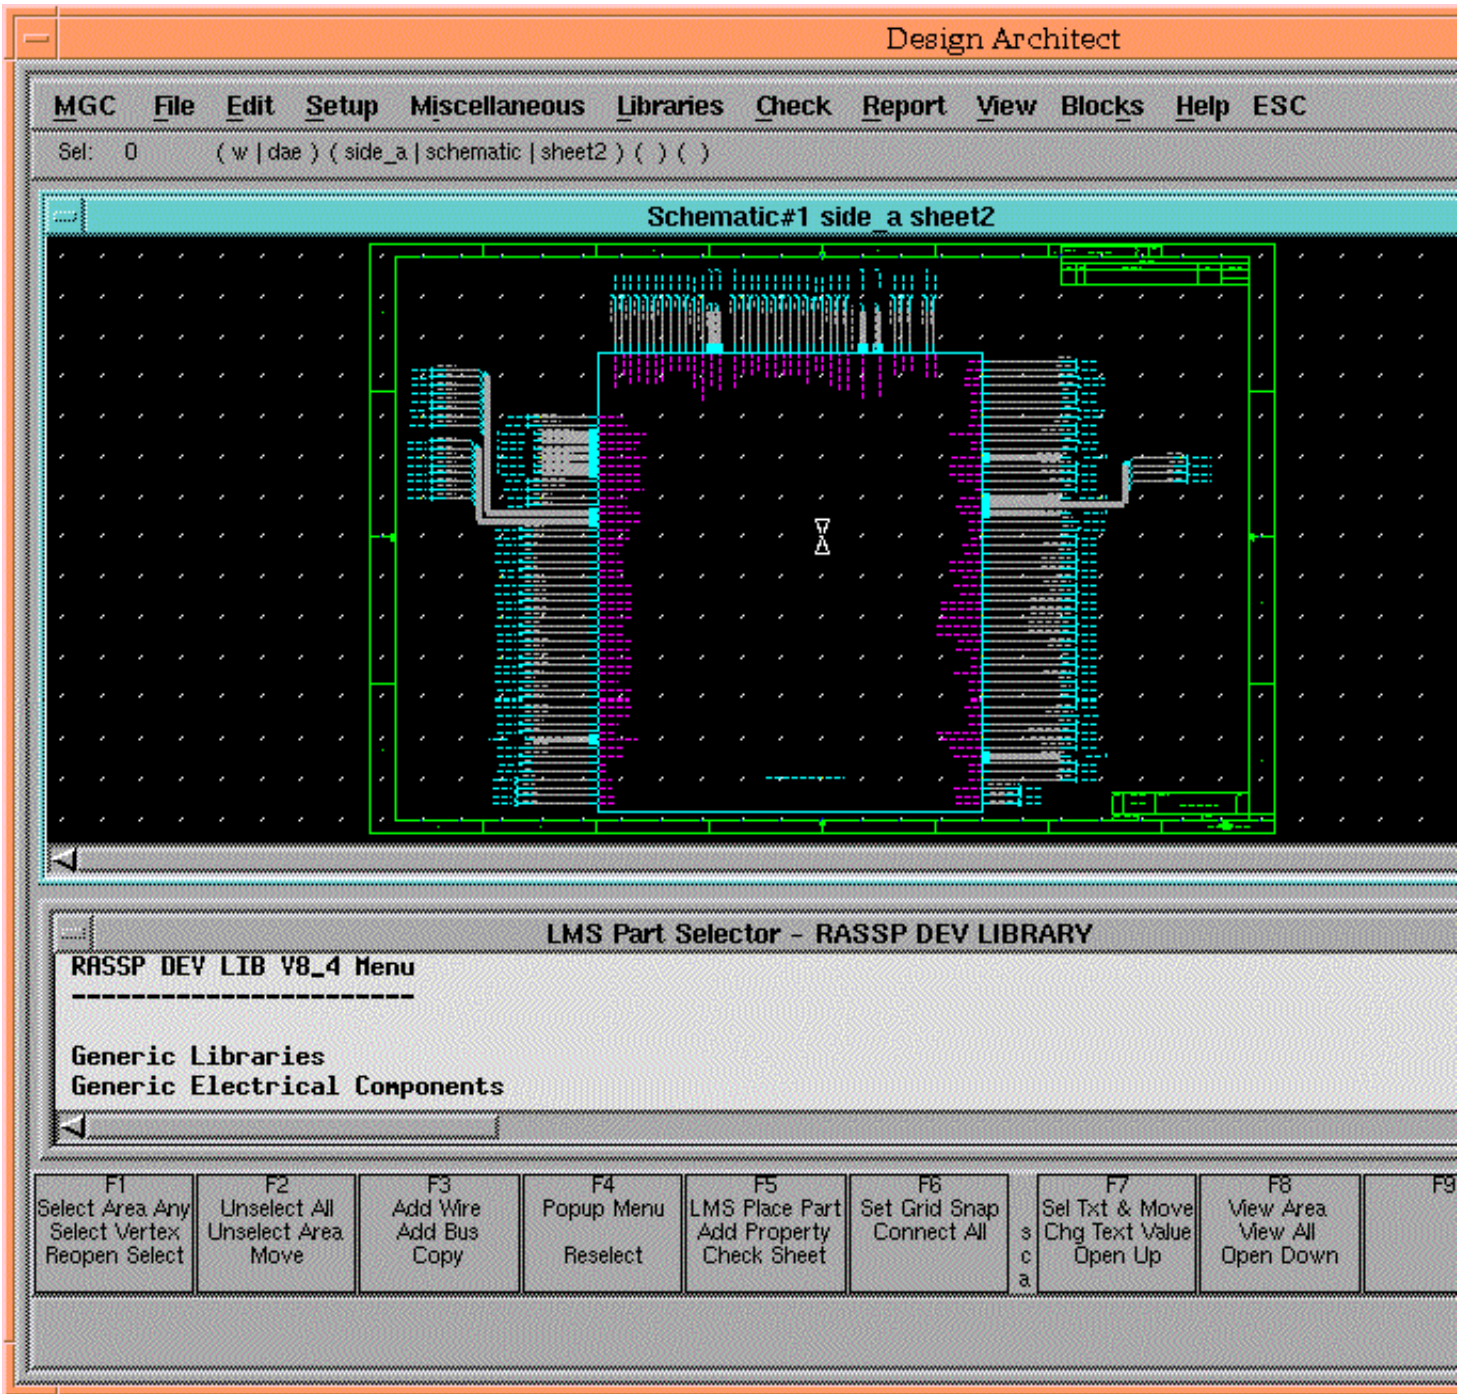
Design Architect

MGC File Edit Setup Miscellaneous Libraries Check Report View Blocks Help ESC

Sel: 0 ( w | dae ) ( side_a | schematic | sheet2 ) ( ) ( )

Schematic#1 side_a sheet2

LMS Part Selector - RASSP DEV LIBRARY

RASSP DEV LIB V8_4 Menu
------------------------

Generic Libraries
Generic Electrical Components

| F1 Select Area Any Select Vertex Reopen Select | F2 Unselect All Unselect Area Move | F3 Add Wire Add Bus Copy | F4 Popup Menu Reselect | F5 LMS Place Part Add Property Check Sheet | F6 Set Grid Snap Connect All | s c a | F7 Sel Txt & Move Chg Text Value Open Up | F8 View Area View All Open Down | F9 |
|---|---|---|---|---|---|---|---|---|---|